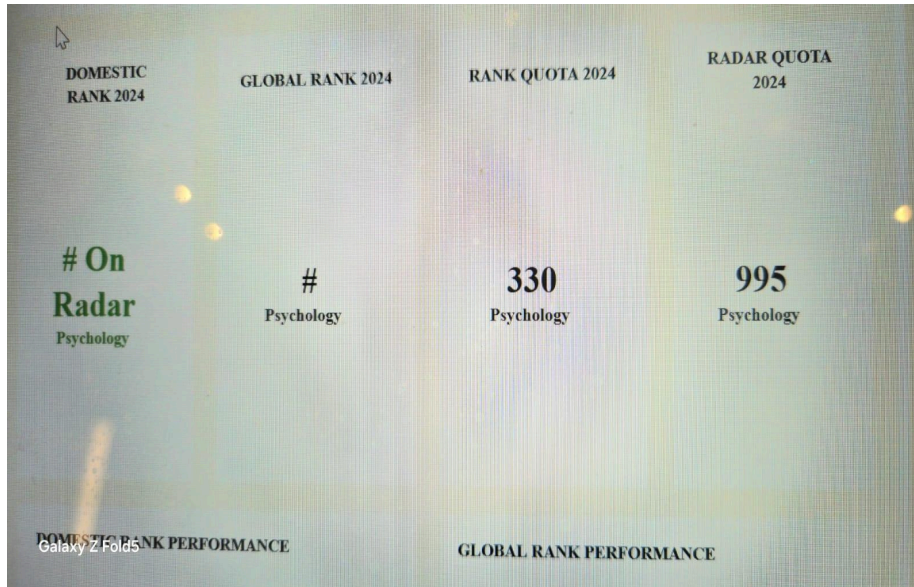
DOMESTIC RANK 2024

GLOBAL RANK 2024

RANK QUOTA 2024

RADAR QUOTA 2024

# On Radar
Psychology

#
Psychology

330
Psychology

995
Psychology

DOMESTIC RANK PERFORMANCE

Galaxy Z Fold5

GLOBAL RANK PERFORMANCE